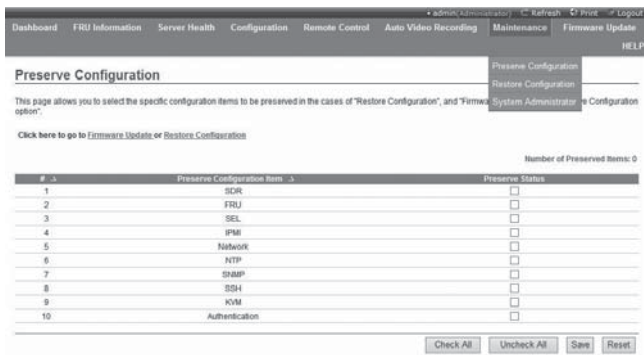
• admin(Administrator) Refresh Print Logout

Dashboard FRU Information Server Health Configuration Remote Control Auto Video Recording Maintenance Firmware Update

HELP

Preserve Configuration
Restore Configuration
System Administrator

Preserve Configuration

This page allows you to select the specific configuration items to be preserved in the cases of "Restore Configuration", and "Firmwa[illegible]e Configuration option".

Click here to go to Firmware Update or Restore Configuration

Number of Preserved Items: 0

| # | Preserve Configuration Item | Preserve Status |
|---|---|---|
| 1 | SDR | ☐ |
| 2 | FRU | ☐ |
| 3 | SEL | ☐ |
| 4 | IPMI | ☐ |
| 5 | Network | ☐ |
| 6 | NTP | ☐ |
| 7 | SNMP | ☐ |
| 8 | SSH | ☐ |
| 9 | KVM | ☐ |
| 10 | Authentication | ☐ |

Check All Uncheck All Save Reset